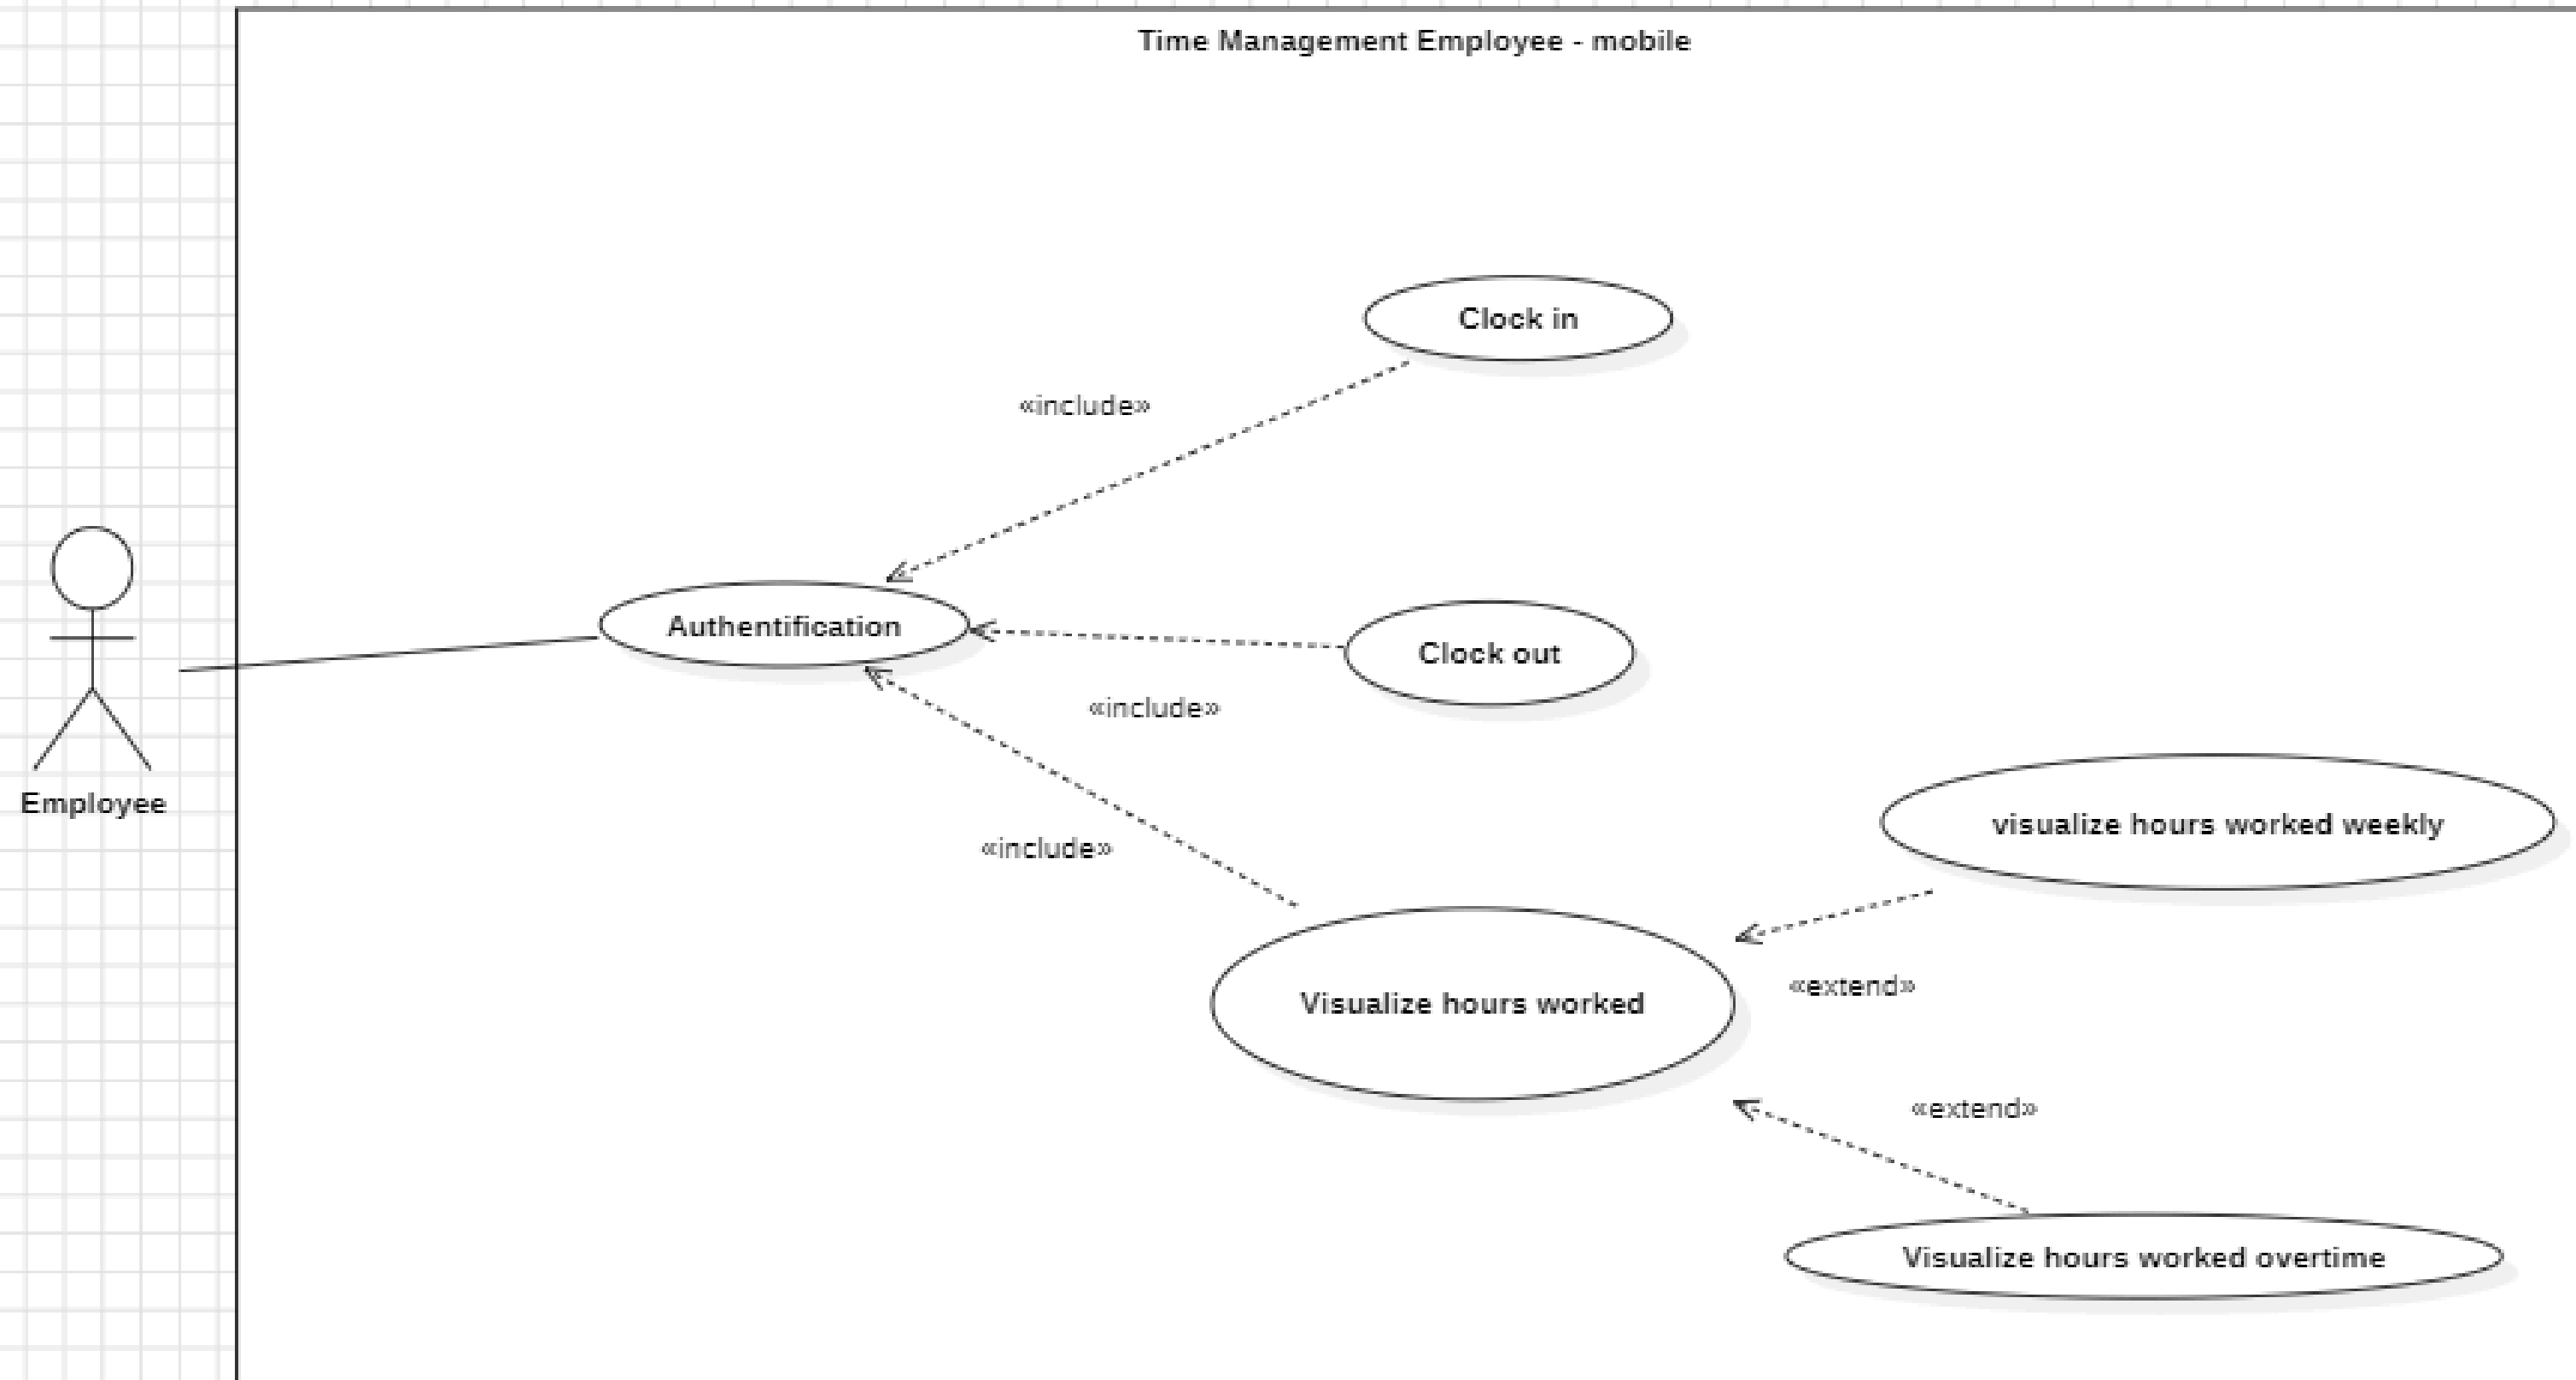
Time Management Employee - mobile

Clock in

«include»

Authentification

Clock out

«include»

Employee

«include»

visualize hours worked weekly

Visualize hours worked

«extend»

«extend»

Visualize hours worked overtime